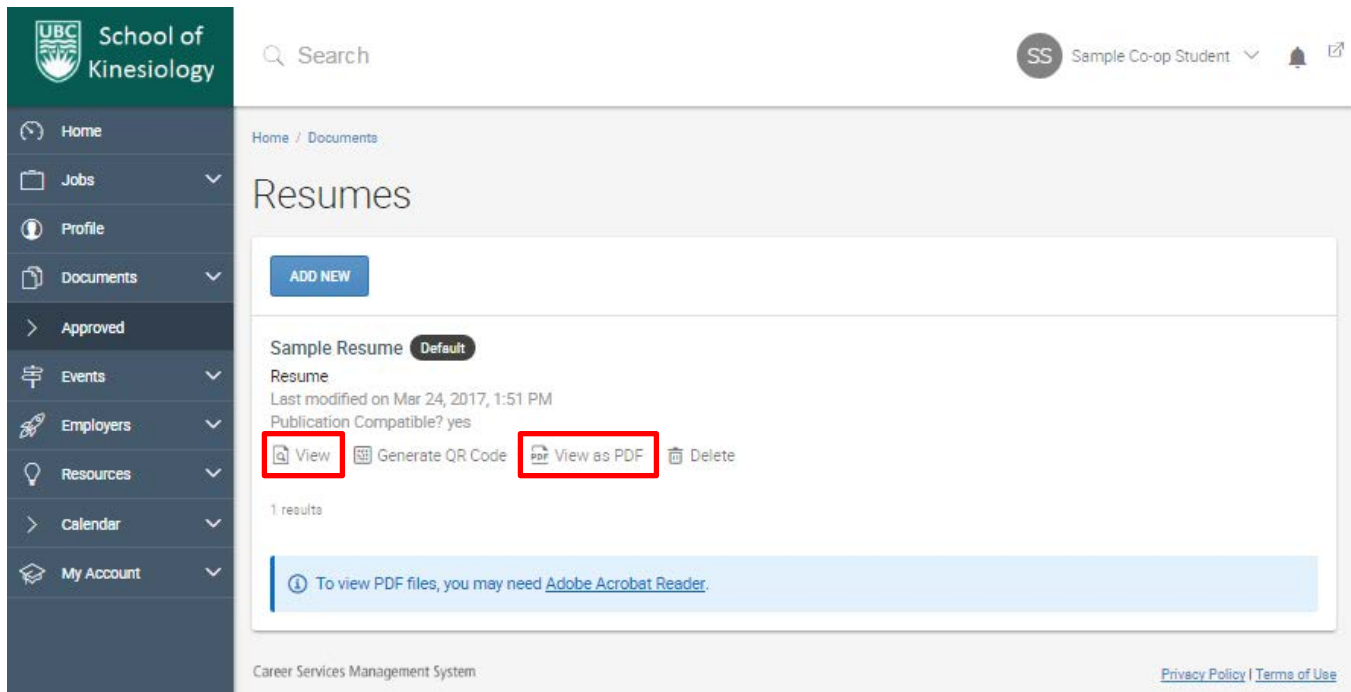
UBC School of Kinesiology

Search

SS Sample Co-op Student

Home
Jobs
Profile
Documents
Approved
Events
Employers
Resources
Calendar
My Account

Home / Documents

Resumes

ADD NEW

Sample Resume Default
Resume
Last modified on Mar 24, 2017, 1:51 PM
Publication Compatible? yes

View Generate QR Code View as PDF Delete

1 results

To view PDF files, you may need Adobe Acrobat Reader.

Career Services Management System

Privacy Policy | Terms of Use